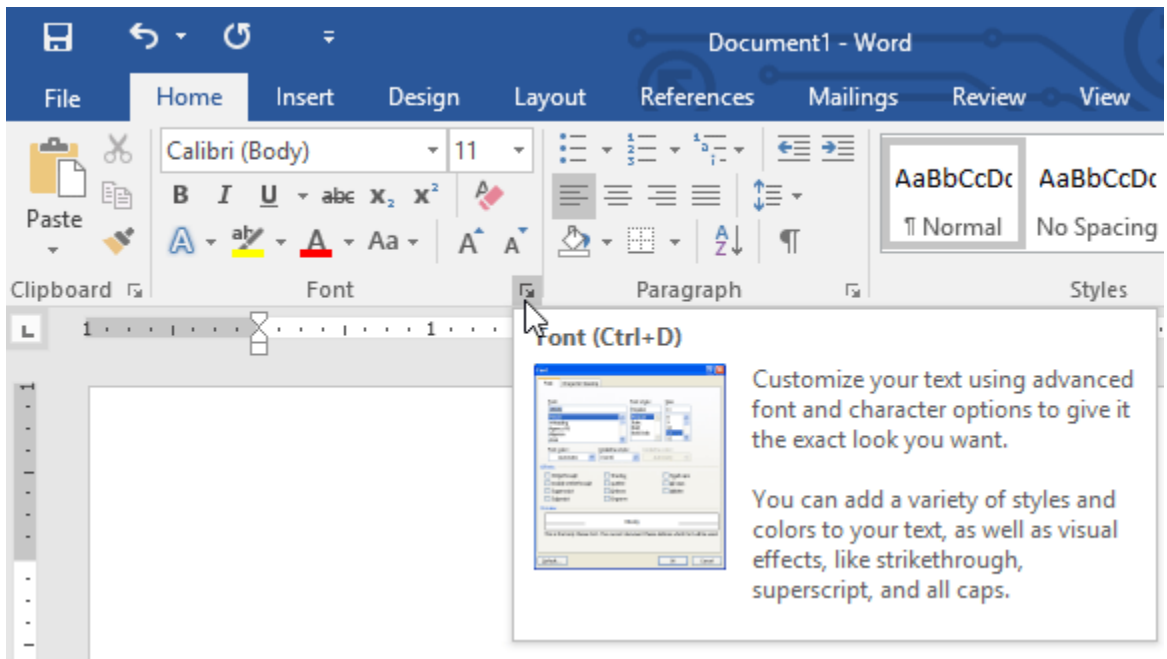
Document1 - Word

File Home Insert Design Layout References Mailings Review View

Paste

Calibri (Body) 11

B I U abc $x_2$ $x^2$

A Aa A A

Clipboard Font Paragraph Styles

AaBbCcDc ¶ Normal

AaBbCcDc No Spacing

Font (Ctrl+D)

Customize your text using advanced font and character options to give it the exact look you want.

You can add a variety of styles and colors to your text, as well as visual effects, like strikethrough, superscript, and all caps.